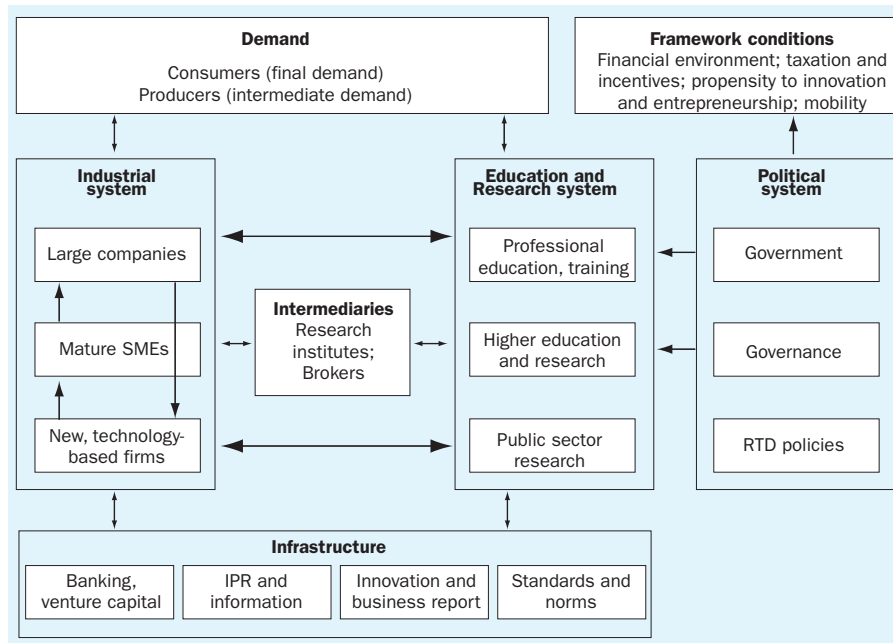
**Demand**
Consumers (final demand)
Producers (intermediate demand)

**Framework conditions**
Financial environment; taxation and incentives; propensity to innovation and entrepreneurship; mobility

**Industrial system**

Large companies

Mature SMEs

New, technology-based firms

**Intermediaries**
Research institutes; Brokers

**Education and Research system**

Professional education, training

Higher education and research

Public sector research

**Political system**

Government

Governance

RTD policies

**Infrastructure**

Banking, venture capital

IPR and information

Innovation and business report

Standards and norms